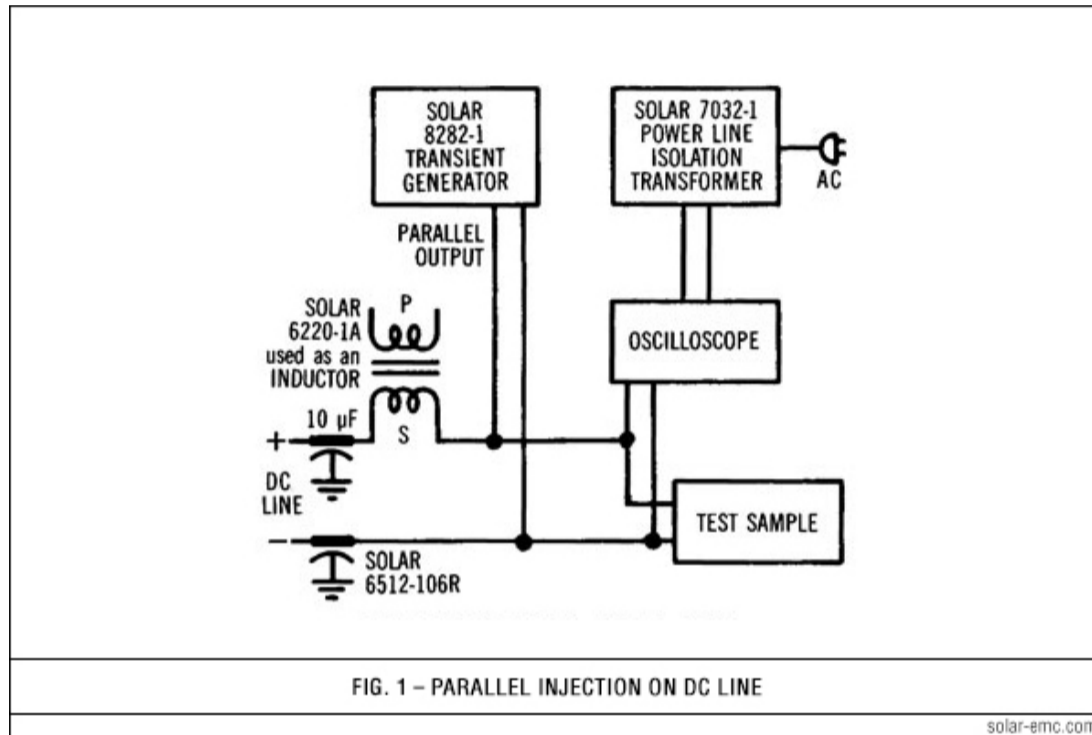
SOLAR 8282-1 TRANSIENT GENERATOR

SOLAR 7032-1 POWER LINE ISOLATION TRANSFORMER

AC

PARALLEL OUTPUT

SOLAR 6220-1A used as an INDUCTOR

P

S

10 μF

+

DC LINE

−

SOLAR 6512-106R

OSCILLOSCOPE

TEST SAMPLE

FIG. 1 – PARALLEL INJECTION ON DC LINE

solar-emc.com